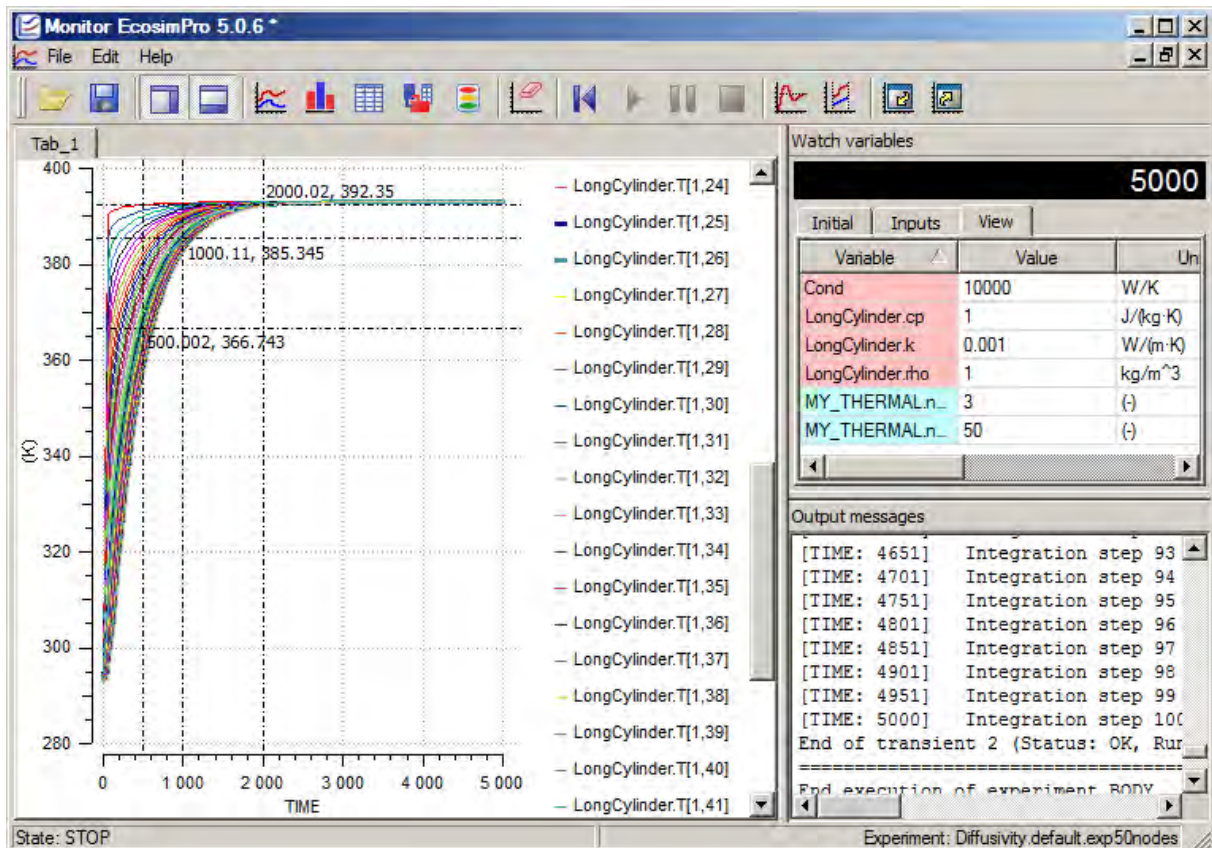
Monitor EcosimPro 5.0.6 *

File Edit Help

Tab_1

400
380
360
340
320
300
280

(K)

2000.02, 392.35
1000.11, 385.345
500.002, 366.743

0 1 000 2 000 3 000 4 000 5 000
TIME

LongCylinder.T[1,24]
LongCylinder.T[1,25]
LongCylinder.T[1,26]
LongCylinder.T[1,27]
LongCylinder.T[1,28]
LongCylinder.T[1,29]
LongCylinder.T[1,30]
LongCylinder.T[1,31]
LongCylinder.T[1,32]
LongCylinder.T[1,33]
LongCylinder.T[1,34]
LongCylinder.T[1,35]
LongCylinder.T[1,36]
LongCylinder.T[1,37]
LongCylinder.T[1,38]
LongCylinder.T[1,39]
LongCylinder.T[1,40]
LongCylinder.T[1,41]

Watch variables

5000

Initial Inputs View

| Variable | Value | Un |
|---|---|---|
| Cond | 10000 | W/K |
| LongCylinder.cp | 1 | J/(kg·K) |
| LongCylinder.k | 0.001 | W/(m·K) |
| LongCylinder.rho | 1 | kg/m^3 |
| MY_THERMAL.n... | 3 | (-) |
| MY_THERMAL.n... | 50 | (-) |

Output messages

[TIME: 4651] Integration step 93
[TIME: 4701] Integration step 94
[TIME: 4751] Integration step 95
[TIME: 4801] Integration step 96
[TIME: 4851] Integration step 97
[TIME: 4901] Integration step 98
[TIME: 4951] Integration step 99
[TIME: 5000] Integration step 10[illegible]
End of transient 2 (Status: OK, Ru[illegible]
==============================
End execution of experiment BODY

State: STOP

Experiment: Diffusivity.default.exp50nodes